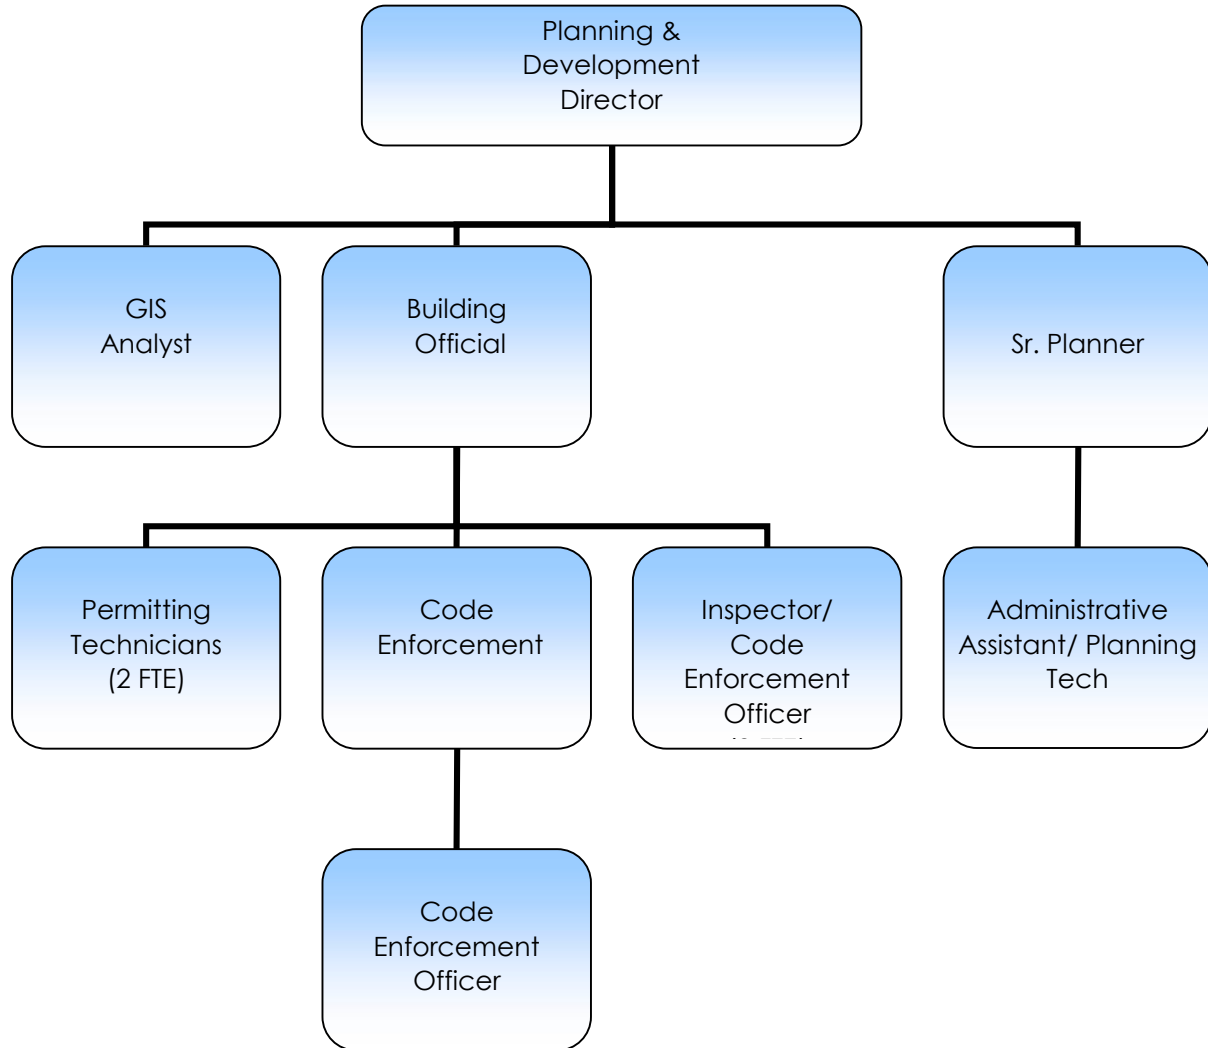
Planning & Development Director

GIS Analyst

Building Official

Sr. Planner

Permitting Technicians (2 FTE)

Code Enforcement

Inspector/ Code Enforcement Officer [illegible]

Administrative Assistant/ Planning Tech

Code Enforcement Officer